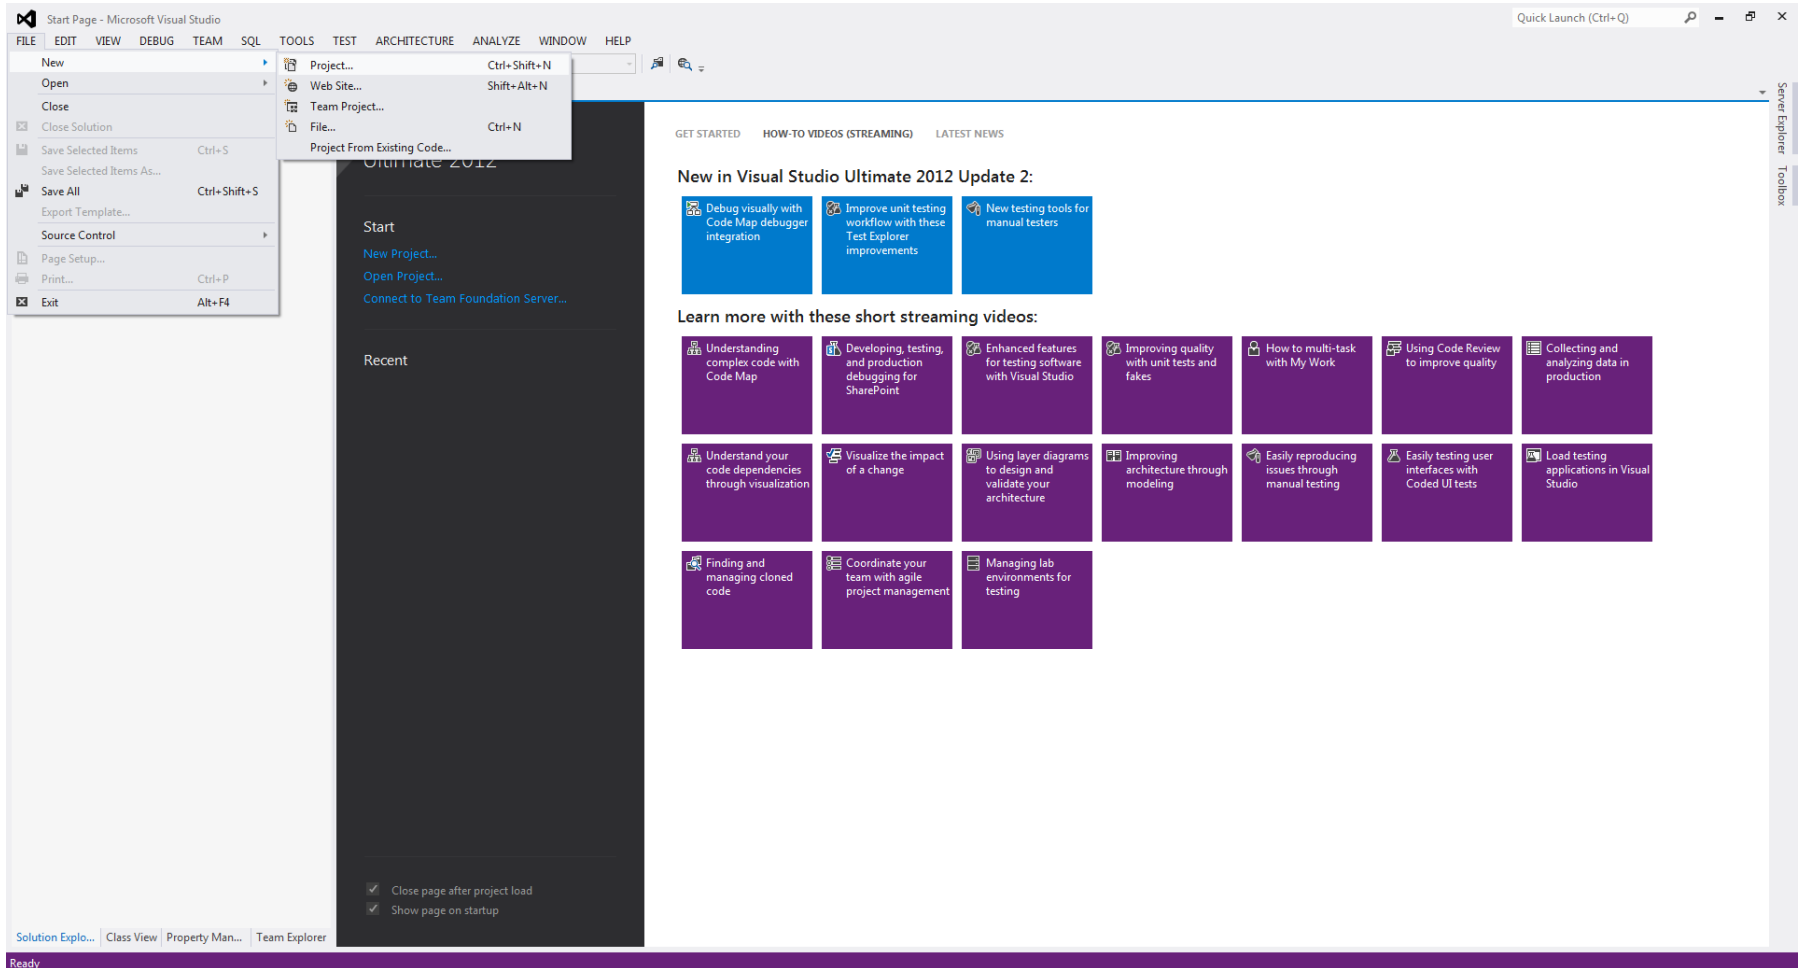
Start Page - Microsoft Visual Studio

Quick Launch (Ctrl+Q)

FILE EDIT VIEW DEBUG TEAM SQL TOOLS TEST ARCHITECTURE ANALYZE WINDOW HELP

New
Open
Close
Close Solution
Save Selected Items Ctrl+S
Save Selected Items As...
Save All Ctrl+Shift+S
Export Template...
Source Control
Page Setup...
Print... Ctrl+P
Exit Alt+F4

Project... Ctrl+Shift+N
Web Site... Shift+Alt+N
Team Project...
File... Ctrl+N
Project From Existing Code...

Ultimate 2012

Start
New Project...
Open Project...
Connect to Team Foundation Server...

Recent

Close page after project load
Show page on startup

GET STARTED HOW-TO VIDEOS (STREAMING) LATEST NEWS

New in Visual Studio Ultimate 2012 Update 2:

Debug visually with Code Map debugger integration
Improve unit testing workflow with these Test Explorer improvements
New testing tools for manual testers

Learn more with these short streaming videos:

Understanding complex code with Code Map
Developing, testing, and production debugging for SharePoint
Enhanced features for testing software with Visual Studio
Improving quality with unit tests and fakes
How to multi-task with My Work
Using Code Review to improve quality
Collecting and analyzing data in production
Understand your code dependencies through visualization
Visualize the impact of a change
Using layer diagrams to design and validate your architecture
Improving architecture through modeling
Easily reproducing issues through manual testing
Easily testing user interfaces with Coded UI tests
Load testing applications in Visual Studio
Finding and managing cloned code
Coordinate your team with agile project management
Managing lab environments for testing

Server Explorer Toolbox

Solution Explo... Class View Property Man... Team Explorer

Ready